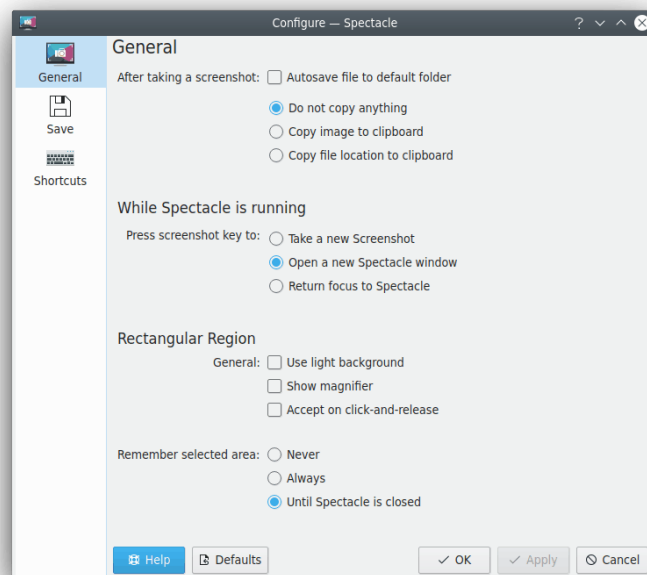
Configure — Spectacle

General
Save
Shortcuts

General

After taking a screenshot: Autosave file to default folder

Do not copy anything
Copy image to clipboard
Copy file location to clipboard

While Spectacle is running

Press screenshot key to: Take a new Screenshot
Open a new Spectacle window
Return focus to Spectacle

Rectangular Region

General: Use light background
Show magnifier
Accept on click-and-release

Remember selected area: Never
Always
Until Spectacle is closed

Help
Defaults
OK
Apply
Cancel